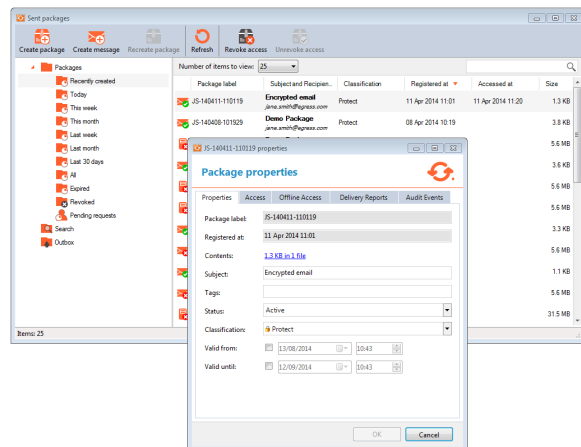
Sent packages

Create package
Create message
Recreate package
Refresh
Revoke access
Unrevoke access

Packages
Recently created
Today
This week
This month
Last week
Last month
Last 30 days
All
Expired
Revoked
Pending requests
Search
Outbox

Number of items to view: 25

| Package label | Subject and Recipien... | Classification | Registered at | Accessed at | Size |
|---|---|---|---|---|---|
| JS-140411-110119 | Encrypted email jane.smith@egress.com | Protect | 11 Apr 2014 11:01 | 11 Apr 2014 11:20 | 1.3 KB |
| JS-140408-101929 | Demo Package jane.smith@egress.com | Protect | 08 Apr 2014 10:19 | | 3.8 KB |
| | | | | | 5.6 MB |
| | | | | | 3.6 KB |
| | | | | | 5.6 MB |
| | | | | | 5.6 MB |
| | | | | | 3.3 KB |
| | | | | | 5.6 MB |
| | | | | | 1.1 KB |
| | | | | | 5.6 MB |
| | | | | | 31.5 MB |

Items: 25

JS-140411-110119 properties

Package properties

Properties
Access
Offline Access
Delivery Reports
Audit Events

Package label: JS-140411-110119
Registered at: 11 Apr 2014 11:01
Contents: 1.3 KB in 1 file
Subject: Encrypted email
Tags:
Status: Active
Classification: Protect
Valid from: 13/08/2014 10:43
Valid until: 12/09/2014 10:43

OK
Cancel